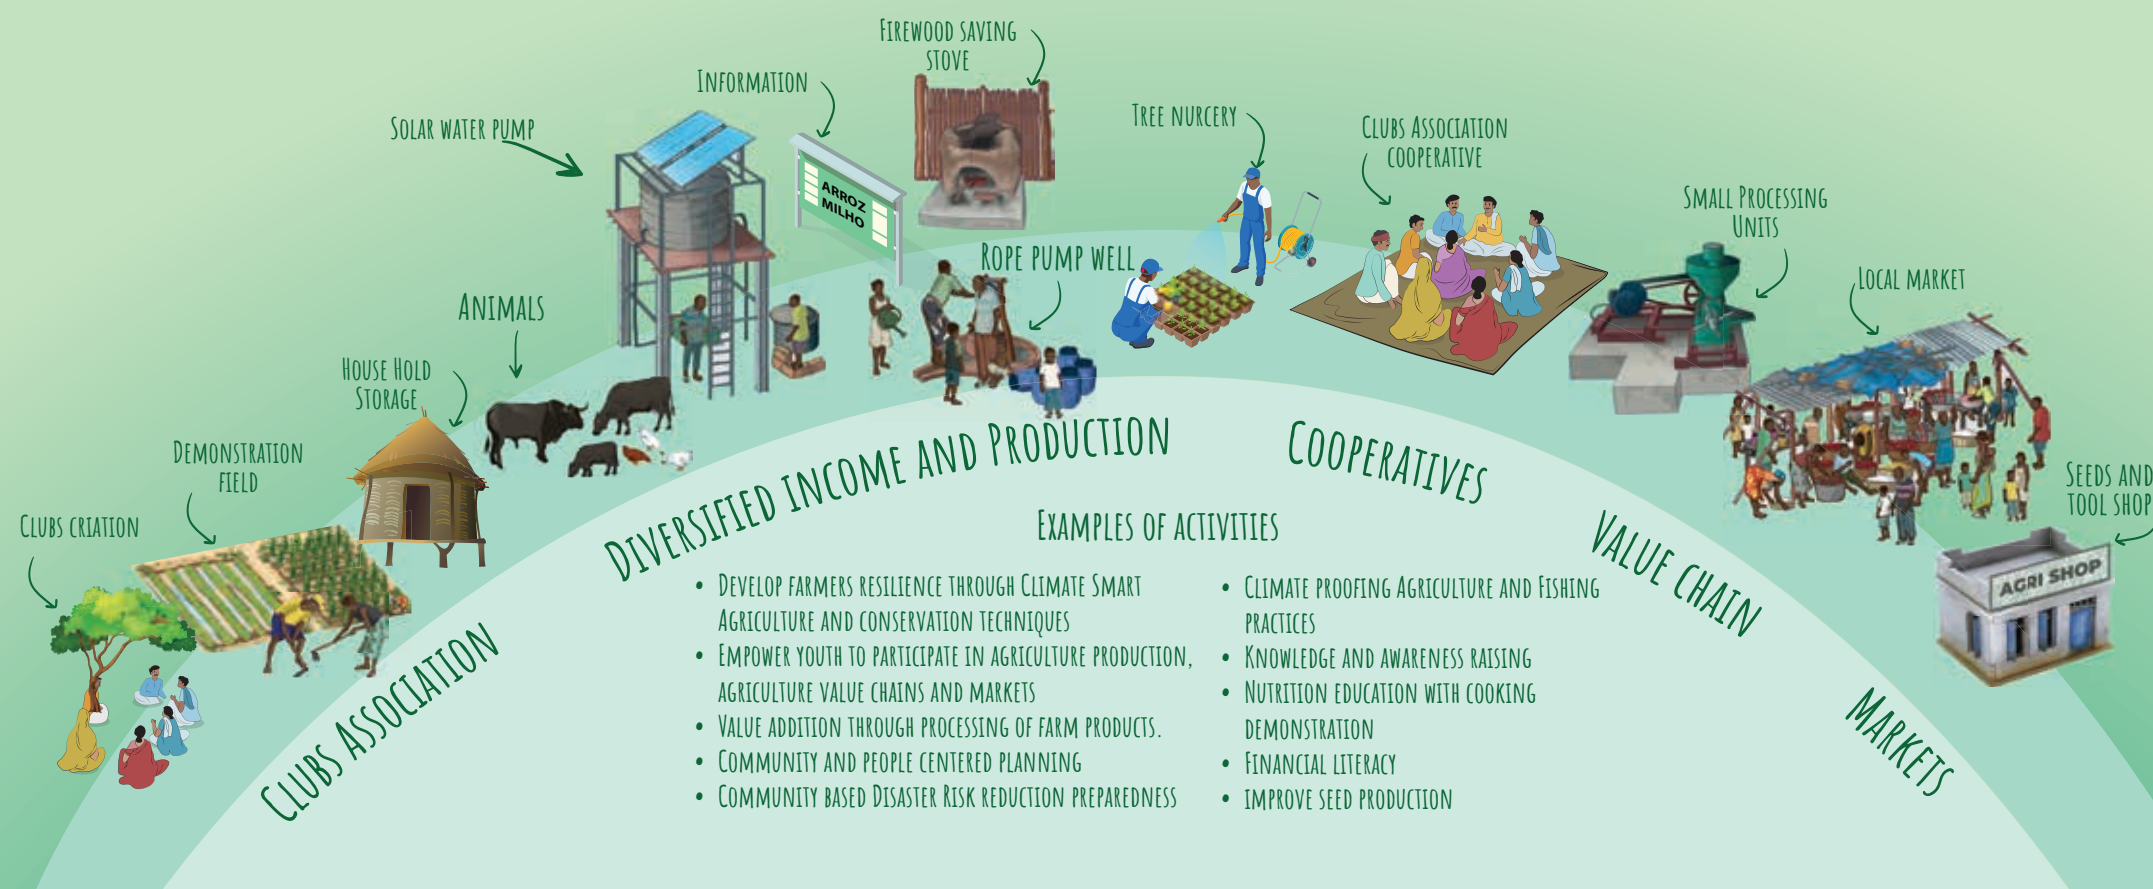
Firewood saving stove

Information

Solar water pump

Tree nurcery

Clubs Association cooperative

Small Processing Units

Rope pump well

Local market

Animals

House Hold Storage

Demonstration field

Clubs criation

ARROZ MILHO

Seeds and tool shop

AGRI SHOP

Clubs Association

Diversified income and Production

Cooperatives

Value chain

Markets

Examples of activities

• Develop farmers resilience through Climate Smart Agriculture and conservation techniques
• Empower youth to participate in agriculture production, agriculture value chains and markets
• Value addition through processing of farm products.
• Community and people centered planning
• Community based Disaster Risk reduction preparedness

• Climate proofing Agriculture and Fishing practices
• Knowledge and awareness raising
• Nutrition education with cooking demonstration
• Financial literacy
• Improve seed production